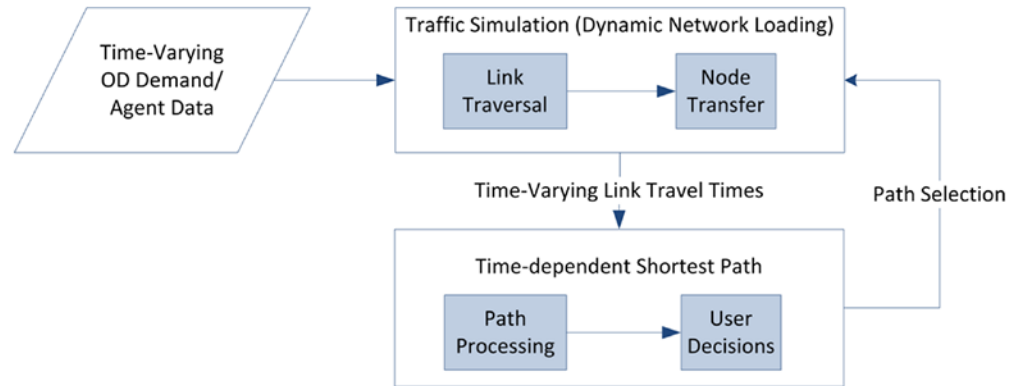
Time-Varying OD Demand/ Agent Data

Traffic Simulation (Dynamic Network Loading)

Link Traversal

Node Transfer

Time-Varying Link Travel Times

Path Selection

Time-dependent Shortest Path

Path Processing

User Decisions